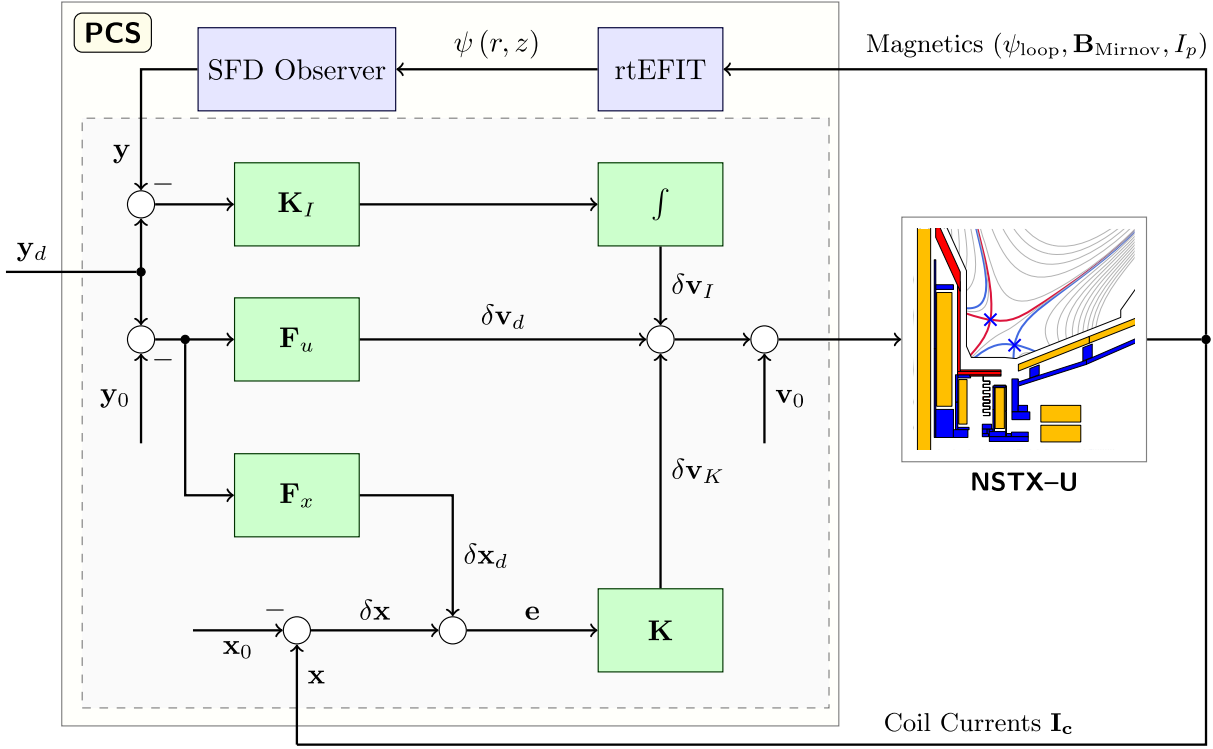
PCS

SFD Observer

$\psi(r, z)$

rtEFIT

Magnetics ($\psi_{\text{loop}}, \mathbf{B}_{\text{Mirnov}}, I_p$)

$\mathbf{y}$

$-$

$\mathbf{K}_I$

$\int$

$\mathbf{y}_d$

$\delta\mathbf{v}_I$

$\mathbf{F}_u$

$\delta\mathbf{v}_d$

$-$

$\mathbf{y}_0$

$\mathbf{v}_0$

NSTX–U

$\mathbf{F}_x$

$\delta\mathbf{v}_K$

$\delta\mathbf{x}_d$

$-$

$\delta\mathbf{x}$

$\mathbf{e}$

$\mathbf{K}$

$\mathbf{x}_0$

$\mathbf{x}$

Coil Currents $\mathbf{I_c}$